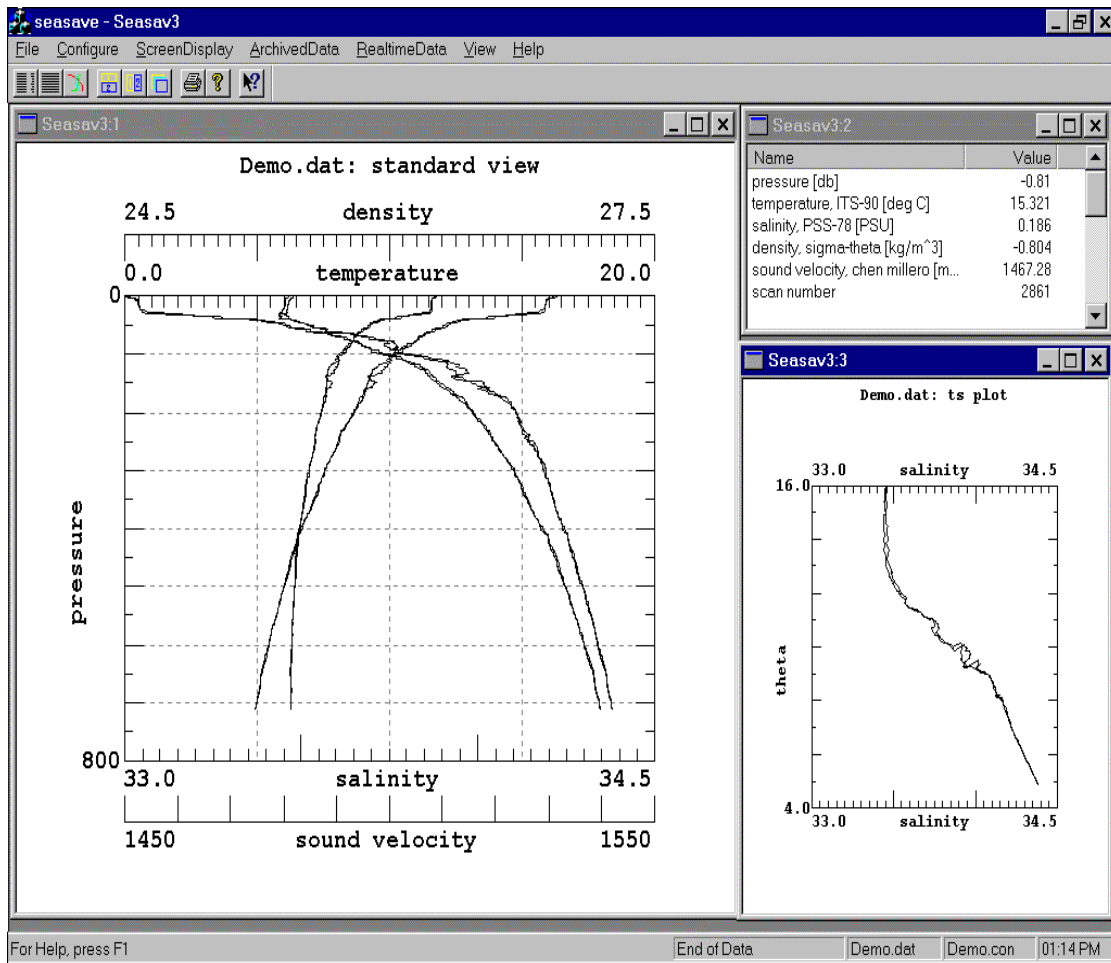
seasave - Seasav3

File Configure ScreenDisplay ArchivedData RealtimeData View Help

Seasav3:1

Demo.dat: standard view

24.5 density 27.5

0.0 temperature 20.0

0

pressure

800

33.0 salinity 34.5

1450 sound velocity 1550

Seasav3:2

| Name | Value |
|---|---|
| pressure [db] | -0.81 |
| temperature, ITS-90 [deg C] | 15.321 |
| salinity, PSS-78 [PSU] | 0.186 |
| density, sigma-theta [kg/m^3] | -0.804 |
| sound velocity, chen millero [m... | 1467.28 |
| scan number | 2861 |

Seasav3:3

Demo.dat: ts plot

33.0 salinity 34.5

16.0

theta

4.0

33.0 salinity 34.5

For Help, press F1 | End of Data | Demo.dat | Demo.con | 01:14 PM